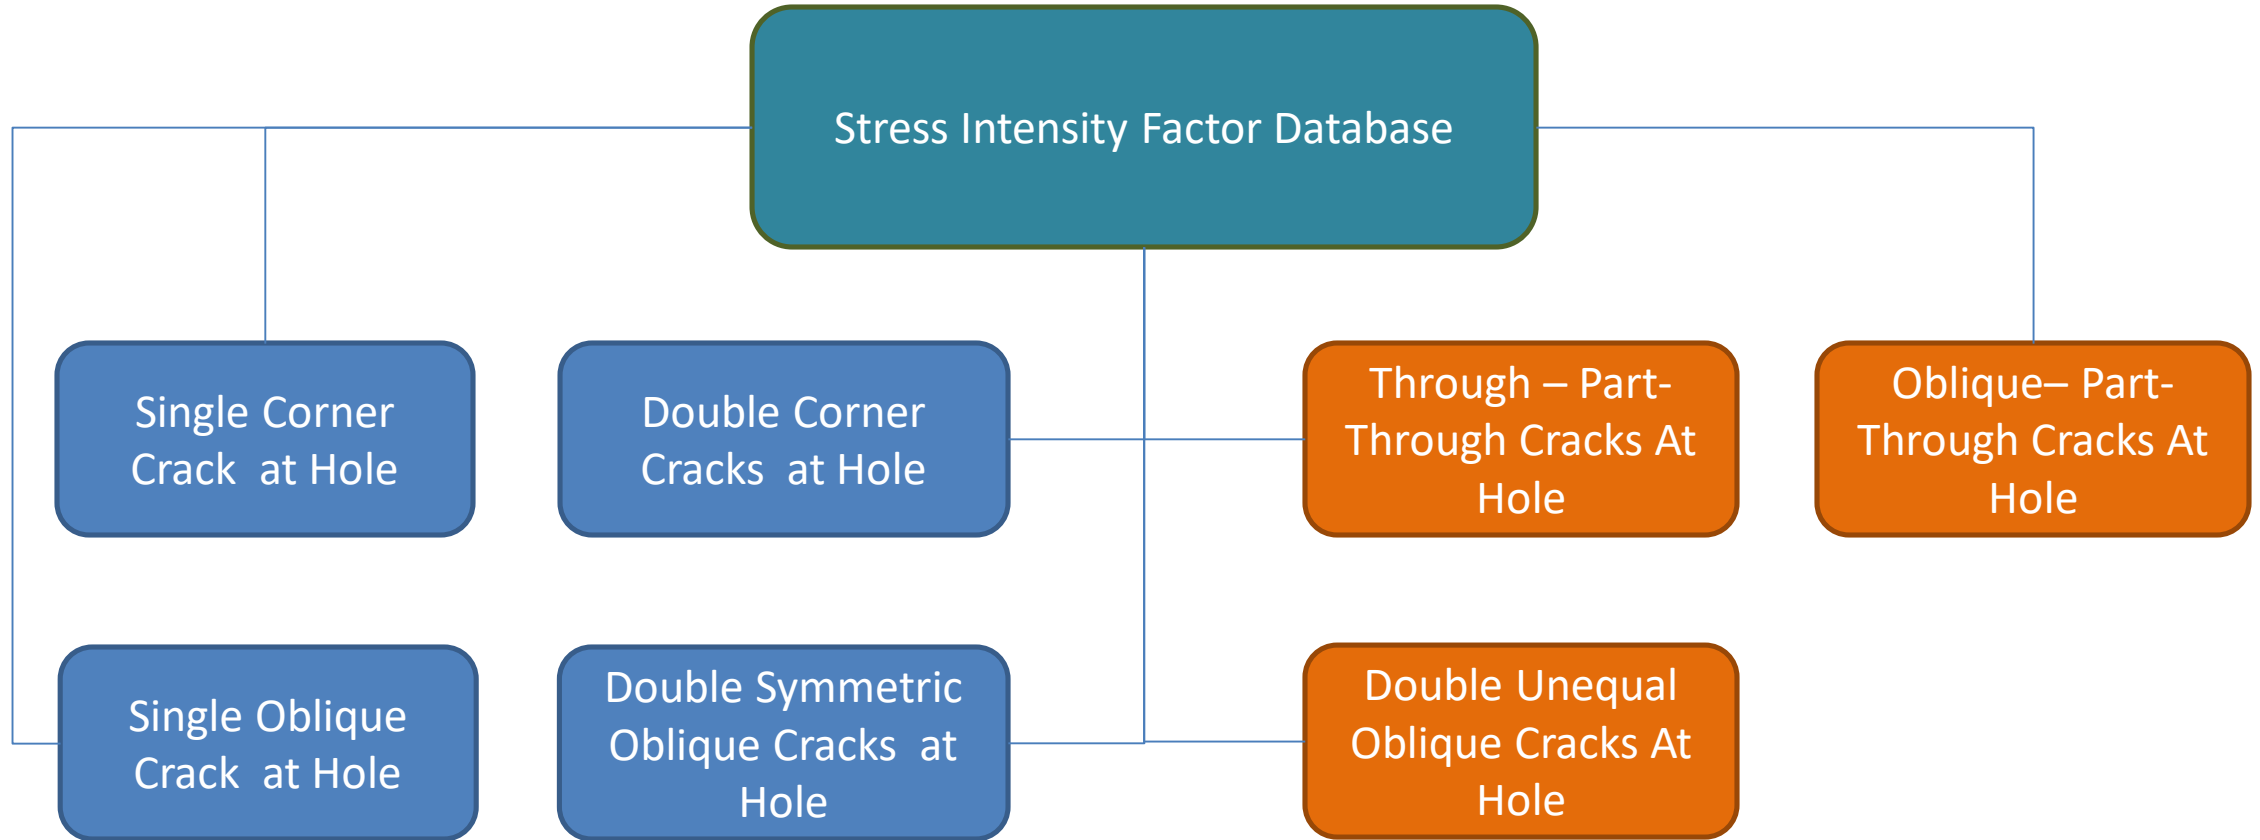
Stress Intensity Factor Database

Single Corner Crack at Hole

Double Corner Cracks at Hole

Through – Part-Through Cracks At Hole

Oblique– Part-Through Cracks At Hole

Single Oblique Crack at Hole

Double Symmetric Oblique Cracks at Hole

Double Unequal Oblique Cracks At Hole